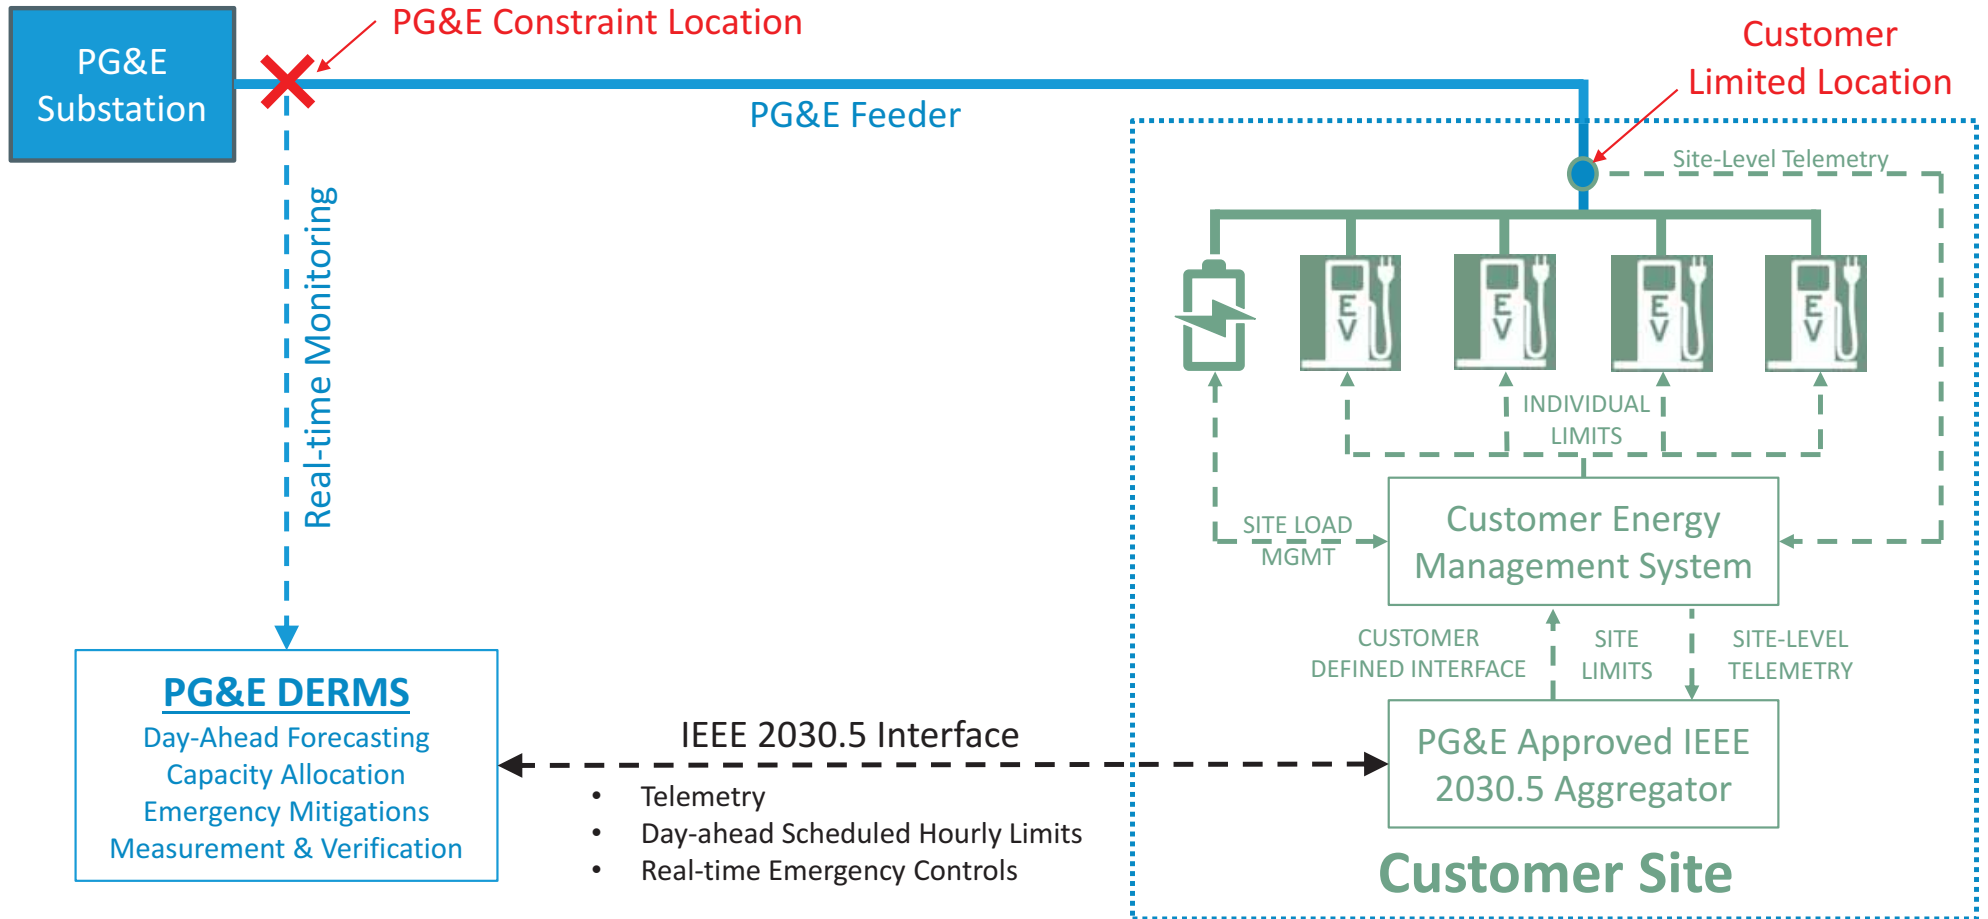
PG&E Substation

PG&E Constraint Location

Customer Limited Location

PG&E Feeder

Real-time Monitoring

Site-Level Telemetry

EV

EV

EV

EV

INDIVIDUAL LIMITS

SITE LOAD MGMT

Customer Energy Management System

CUSTOMER DEFINED INTERFACE

SITE LIMITS

SITE-LEVEL TELEMETRY

PG&E Approved IEEE 2030.5 Aggregator

Customer Site

PG&E DERMS
Day-Ahead Forecasting
Capacity Allocation
Emergency Mitigations
Measurement & Verification

IEEE 2030.5 Interface

• Telemetry
• Day-ahead Scheduled Hourly Limits
• Real-time Emergency Controls